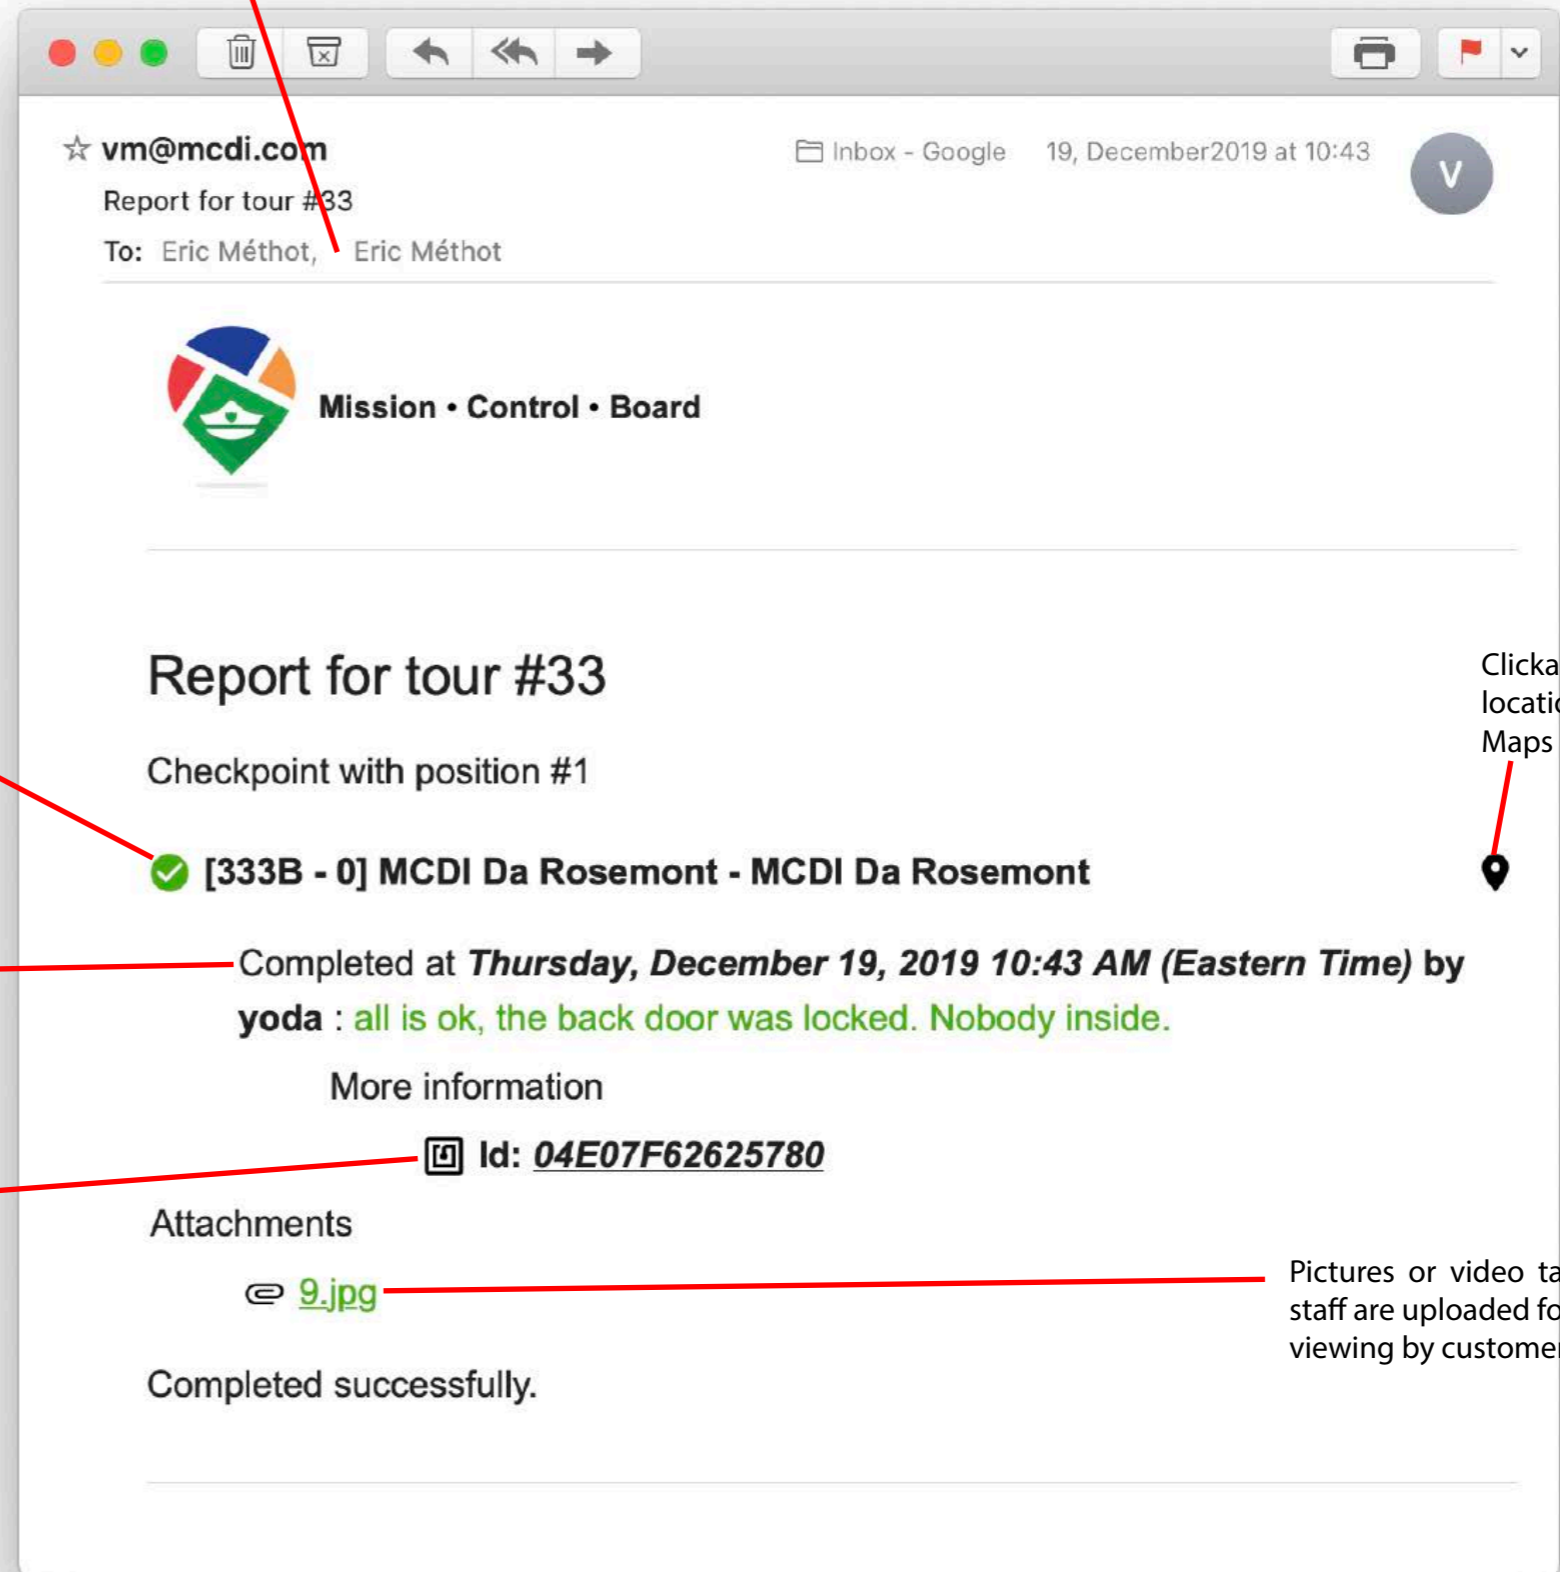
vm@mcdi.com
Report for tour #33
To: Eric Méthot, Eric Méthot

Inbox - Google 19, December2019 at 10:43

V

Mission • Control • Board

Report for tour #33

Checkpoint with position #1

[333B - 0] MCDI Da Rosemont - MCDI Da Rosemont

Completed at ***Thursday, December 19, 2019 10:43 AM (Eastern Time)*** by **yoda** : all is ok, the back door was locked. Nobody inside.

More information

Id: *04E07F62625780*

Attachments

9.jpg

Completed successfully.

Clicka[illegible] locatio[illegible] Maps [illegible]

Pictures or video ta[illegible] staff are uploaded fo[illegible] viewing by custome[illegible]